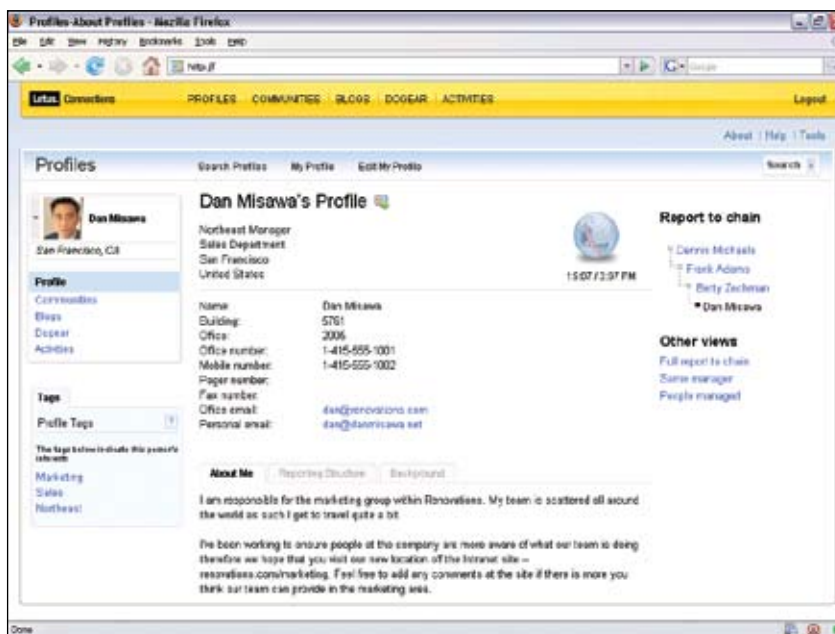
Profiles-About Profiles - Mozilla Firefox

File Edit View History Bookmarks Tools Help

http://

Google

Lotus Connections PROFILES COMMUNITIES BLOGS DOGEAR ACTIVITIES Logout

About | Help | Tools

Profiles Search Profiles My Profile Edit My Profile Search

Dan Misawa

San Francisco, CA

Profile
Communities
Blogs
Dogear
Activities

Tags

Profile Tags

The tags below indicate this person's interests

Marketing
Sales
Northeast

Dan Misawa's Profile

Northeast Manager
Sales Department
San Francisco
United States

15:07 / 3:37 PM

| | |
|---|---|
| Name: | Dan Misawa |
| Building: | 5761 |
| Office: | 2006 |
| Office number: | 1-415-555-1001 |
| Mobile number: | 1-415-555-1002 |
| Pager number: | |
| Fax number: | |
| Office email: | dan@renovations.com |
| Personal email: | dan@danmisawa.net |

About Me Reporting Structure Background

I am responsible for the marketing group within Renovations. My team is scattered all around the world so such I get to travel quite a bit.

I've been working to ensure people at the company are more aware of what our team is doing therefore we hope that you visit our new location of the Intranet site – renovations.com/marketing. Feel free to add any comments at the site if there is more you think our team can provide in the marketing area.

Report to chain

Dennis Michaels
Frank Adams
Betty Zechman
Dan Misawa

Other views

Full report to chain
Same manager
People managed

Done